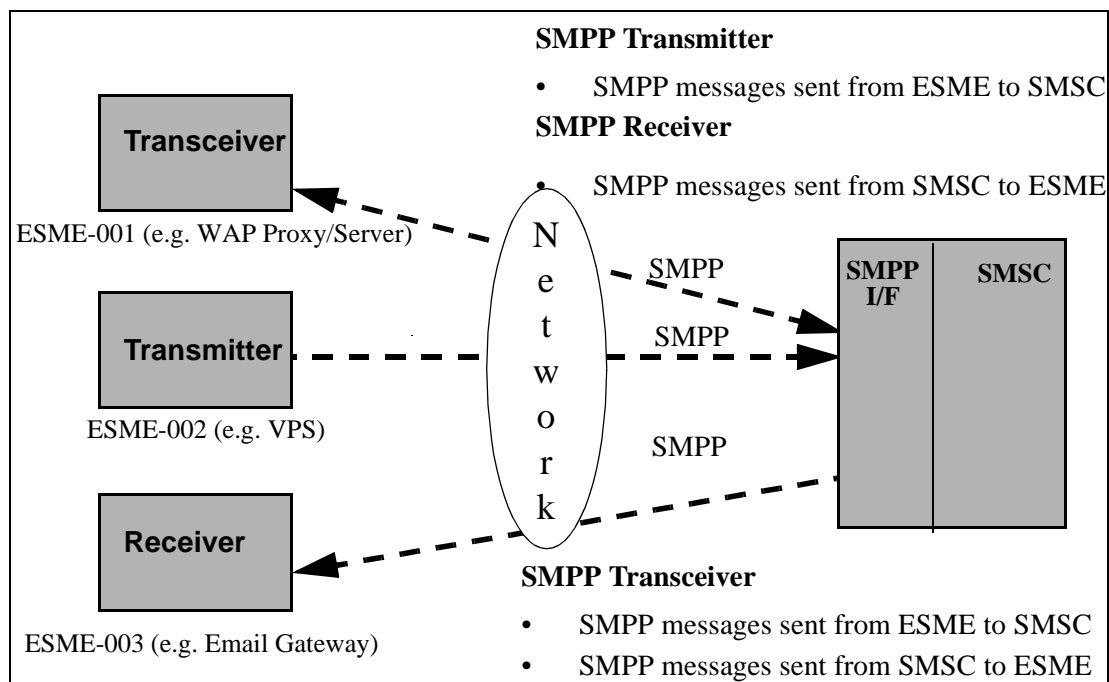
SMPP Transmitter

• SMPP messages sent from ESME to SMSC

SMPP Receiver

• SMPP messages sent from SMSC to ESME

Transceiver

ESME-001 (e.g. WAP Proxy/Server)

Network

SMPP

SMPP I/F

SMSC

Transmitter

SMPP

ESME-002 (e.g. VPS)

SMPP

Receiver

SMPP Transceiver

ESME-003 (e.g. Email Gateway)

• SMPP messages sent from ESME to SMSC

• SMPP messages sent from SMSC to ESME